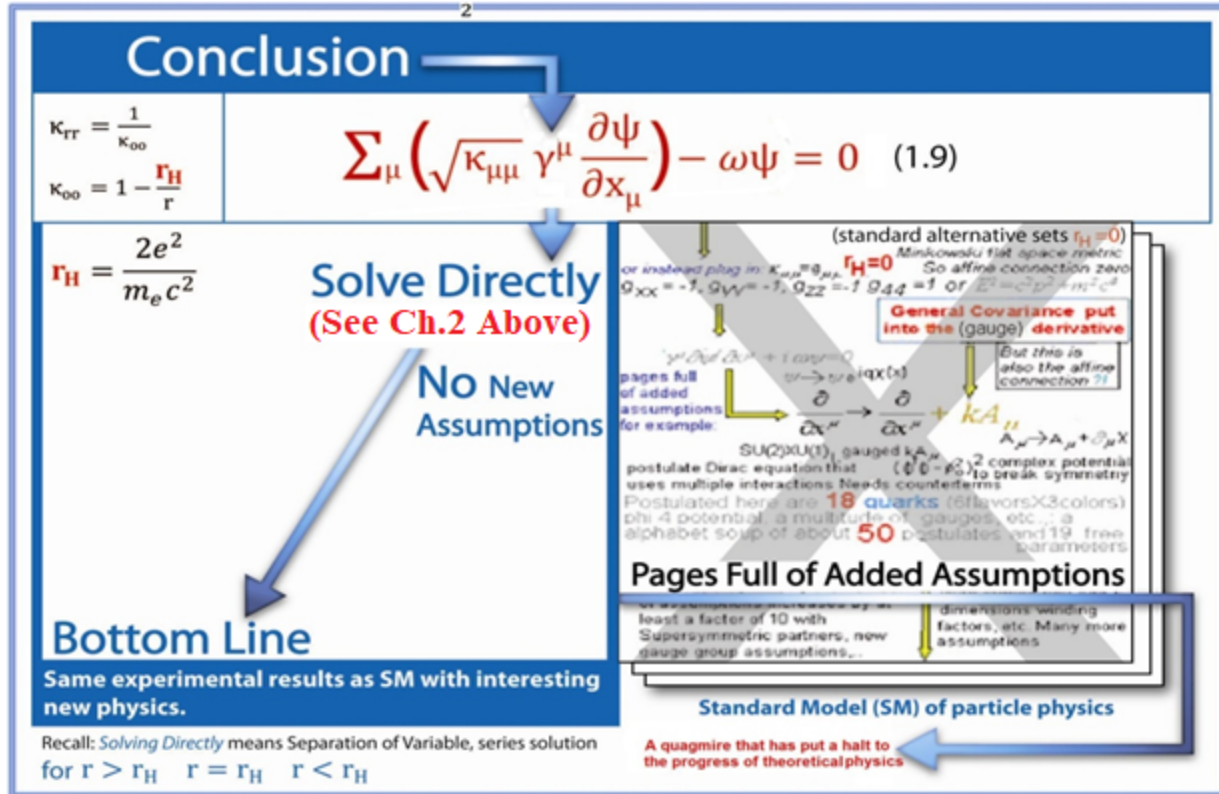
2

Conclusion

$\kappa_{rr} = \frac{1}{\kappa_{oo}}$

$\kappa_{oo} = 1 - \frac{r_H}{r}$

$\sum_\mu \left(\sqrt{\kappa_{\mu\mu}}\, \gamma^\mu \frac{\partial\psi}{\partial x_\mu}\right) - \omega\psi = 0$ (1.9)

$r_H = \frac{2e^2}{m_e c^2}$

Solve Directly
(See Ch.2 Above)

No New Assumptions

Bottom Line

Same experimental results as SM with interesting new physics.

Recall: Solving Directly means Separation of Variable, series solution for $r > r_H$ $r = r_H$ $r < r_H$

(standard alternative sets $r_H = 0$)
Minkowski flat space metric
or instead plug in: $\kappa_{\mu\mu} = g_{\mu\mu}$, $r_H = 0$ So affine connection zero
$g_{xx} = -1, g_{yy} = -1, g_{zz} = -1$ $g_{44} = 1$ or $E^2 = c^2p^2 + m^2c^4$

General Covariance put into the (gauge) derivative

But this is also the affine connection ?!

$\gamma^\mu \partial\psi/\partial x^\mu + i\omega\psi = 0$
$\psi \rightarrow \psi e^{iq\chi(x)}$

pages full of added assumptions for example:

$\frac{\partial}{\partial x^\mu} \rightarrow \frac{\partial}{\partial x^\mu} + kA_\mu$

$A_\mu \rightarrow A_\mu + \partial_\mu \chi$

SU(2)XU(1), gauged $kA_\mu$

postulate Dirac equation that uses multiple interactions Needs counterterms

$(\phi^\dagger\phi - \phi_0^2)^2$ complex potential to break symmetry

Postulated here are 18 quarks (6flavorsX3colors) phi 4 potential, a multitude of gauges, etc.; a alphabet soup of about 50 postulates and 19 free parameters

Pages Full of Added Assumptions

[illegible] of assumptions increases by at least a factor of 10 with Supersymmetric partners, new gauge group assumptions,..

dimensions winding factors, etc. Many more assumptions

Standard Model (SM) of particle physics

A quagmire that has put a halt to the progress of theoretical physics